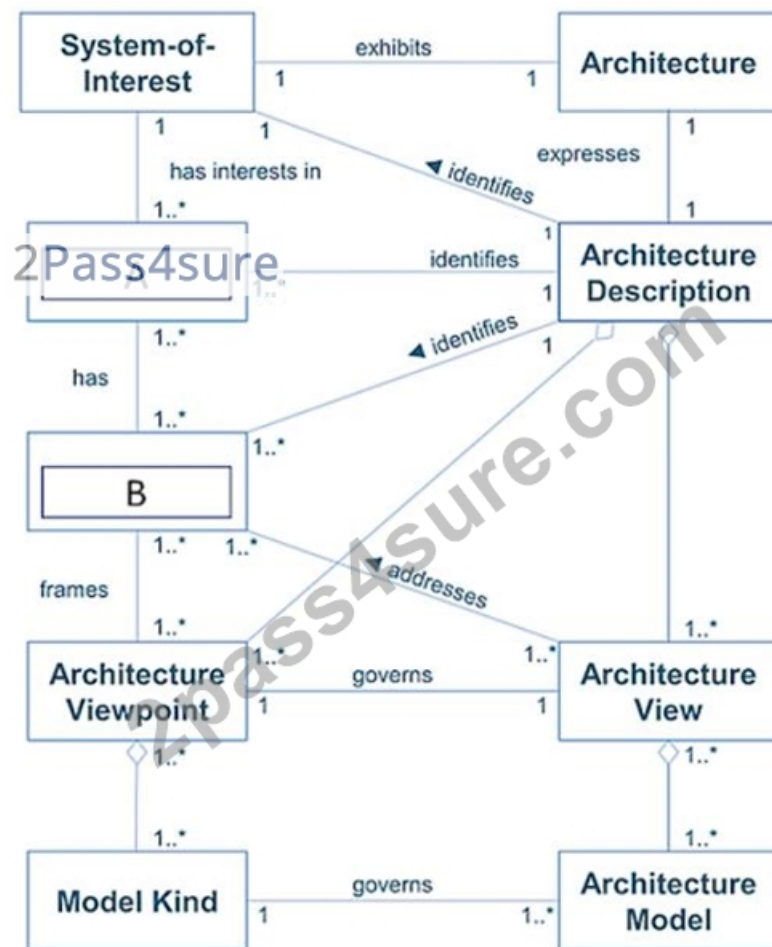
System-of-Interest

exhibits

1

1

Architecture

1

1

has interests in

◀ identifies

expresses

1

1..*

2Pass4sure

A

1..*

identifies

1

Architecture Description

1

1..*

◀ identifies

1

has

1..*

1..*

B

1..*

1..*

◀ addresses

frames

1..*

1..*

1..*

Architecture Viewpoint

1

governs

1

Architecture View

1..*

1..*

1..*

1..*

Model Kind

1

governs

1..*

Architecture Model

2pass4sure.com